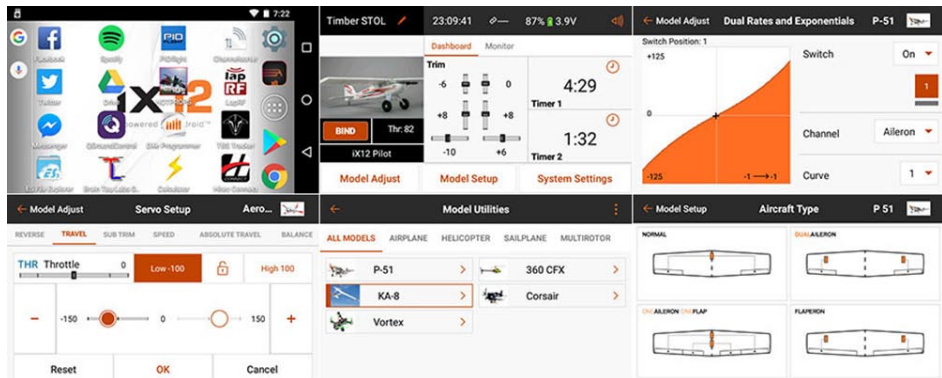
7:22

Facebook Spotify PIDflight Chromebook
Twitter Drive LapRF
Messenger QGroundControl DX Programmer TBS Tracker
Ex-Fly Explorer Crate Tow Labs Calculator Hover Camera

iX12
Powered by Android

Timber STOL 23:09:41 87% 3.9V
Dashboard Monitor
Trim
-6 0
+8 +8
-10 +6
4:29
Timer 1
1:32
Timer 2
BIND Thr: 82
iX12 Pilot
Model Adjust Model Setup System Settings

Model Adjust Dual Rates and Exponentials P-51
Switch Position: 1
+125
0
-125 -1 ⟶ 1
Switch On
1
Channel Aileron
Curve 1

Model Adjust Servo Setup Aero...
REVERSE TRAVEL SUB TRIM SPEED ABSOLUTE TRAVEL BALANCE
THR Throttle 0 Low -100 High 100
-150 0 150
Reset OK Cancel

Model Utilities
ALL MODELS AIRPLANE HELICOPTER SAILPLANE MULTIROTOR
P-51 360 CFX
KA-8 Corsair
Vortex

Model Setup Aircraft Type P 51
NORMAL DUAL AILERON
DUAL AILERON DUAL FLAP FLAPERON